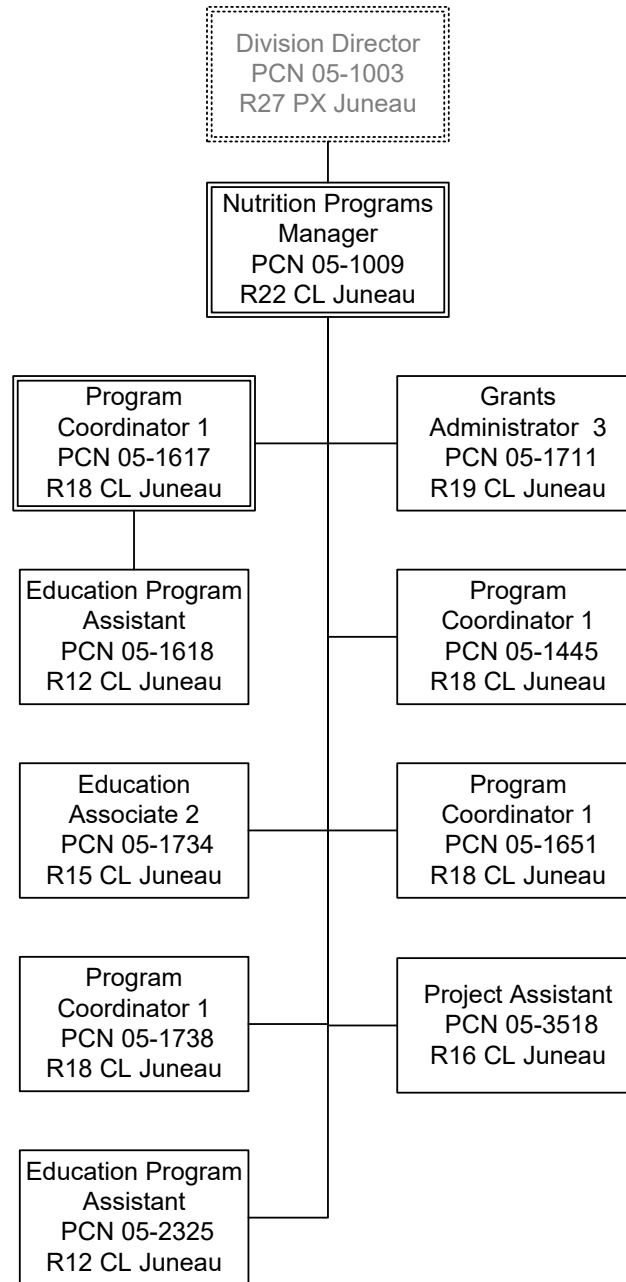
Division Director
PCN 05-1003
R27 PX Juneau

Nutrition Programs Manager
PCN 05-1009
R22 CL Juneau

Program Coordinator 1
PCN 05-1617
R18 CL Juneau

Grants Administrator 3
PCN 05-1711
R19 CL Juneau

Education Program Assistant
PCN 05-1618
R12 CL Juneau

Program Coordinator 1
PCN 05-1445
R18 CL Juneau

Education Associate 2
PCN 05-1734
R15 CL Juneau

Program Coordinator 1
PCN 05-1651
R18 CL Juneau

Program Coordinator 1
PCN 05-1738
R18 CL Juneau

Project Assistant
PCN 05-3518
R16 CL Juneau

Education Program Assistant
PCN 05-2325
R12 CL Juneau